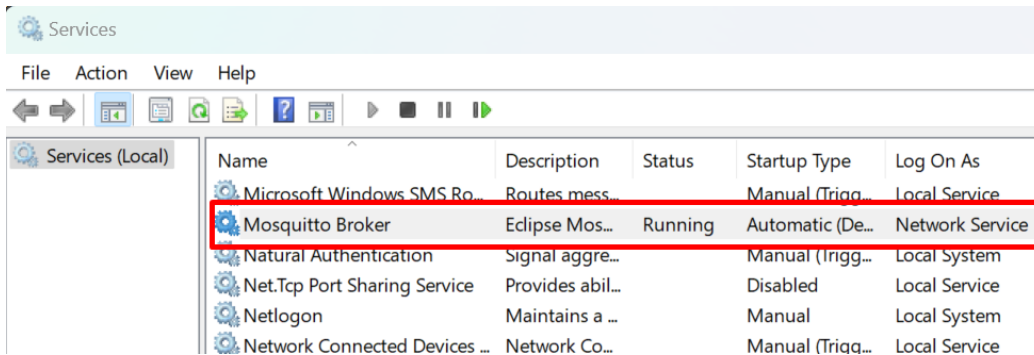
Services

File Action View Help

Services (Local)

| Name | Description | Status | Startup Type | Log On As |
|---|---|---|---|---|
| Microsoft Windows SMS Ro... | Routes mess... | | Manual (Trigg... | Local Service |
| Mosquitto Broker | Eclipse Mos... | Running | Automatic (De... | Network Service |
| Natural Authentication | Signal aggre... | | Manual (Trigg... | Local System |
| Net.Tcp Port Sharing Service | Provides abil... | | Disabled | Local Service |
| Netlogon | Maintains a ... | | Manual | Local System |
| Network Connected Devices ... | Network Co... | | Manual (Trigg... | Local Service |